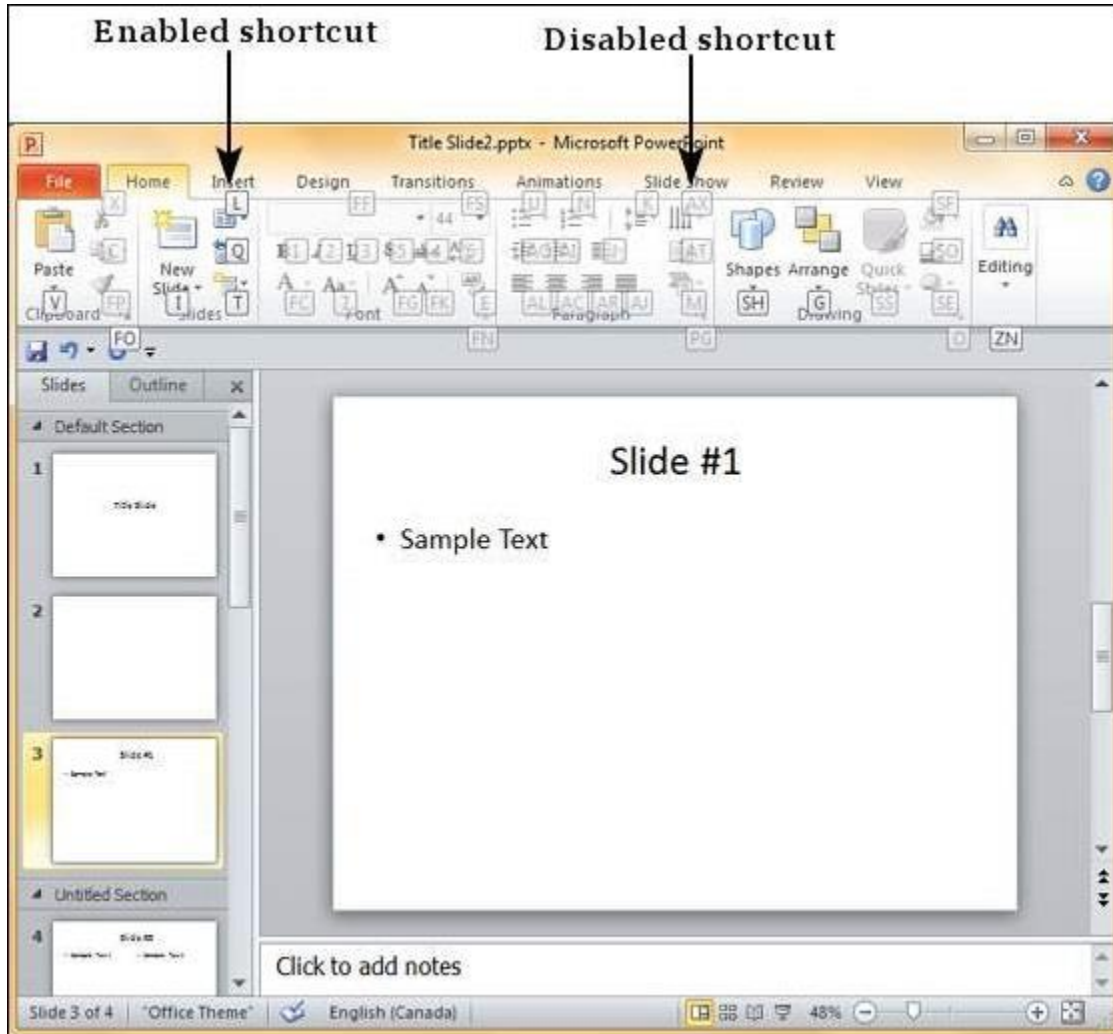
Enabled shortcut

Disabled shortcut

Title Slide2.pptx - Microsoft PowerPoint

File Home Insert Design Transitions Animations Slide Show Review View

X L FF FS U N K AX SF

C Q 1 2 3 5 4 6 AG AJ AT SO

Paste New Slide Shapes Arrange Quick Styles Editing

V FP I T FC FG FK E AL AC AR AJ M SH G SS SE

Clipboard Slides Font Paragraph Drawing

FO FN PG D ZN

Slides Outline ×

Default Section

1

Title Slide

2

3

Slide #1

Sample Text

Untitled Section

4

Slide #2

Sample Text Sample Text

Slide #1

• Sample Text

Click to add notes

Slide 3 of 4 "Office Theme" English (Canada) 48%